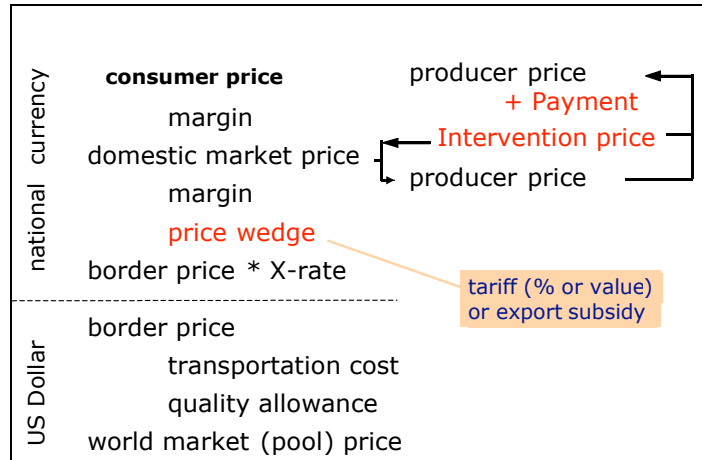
national currency

consumer price

margin

domestic market price

margin

price wedge

border price * X-rate

producer price

+ Payment

Intervention price

producer price

tariff (% or value) or export subsidy

US Dollar

border price

transportation cost

quality allowance

world market (pool) price